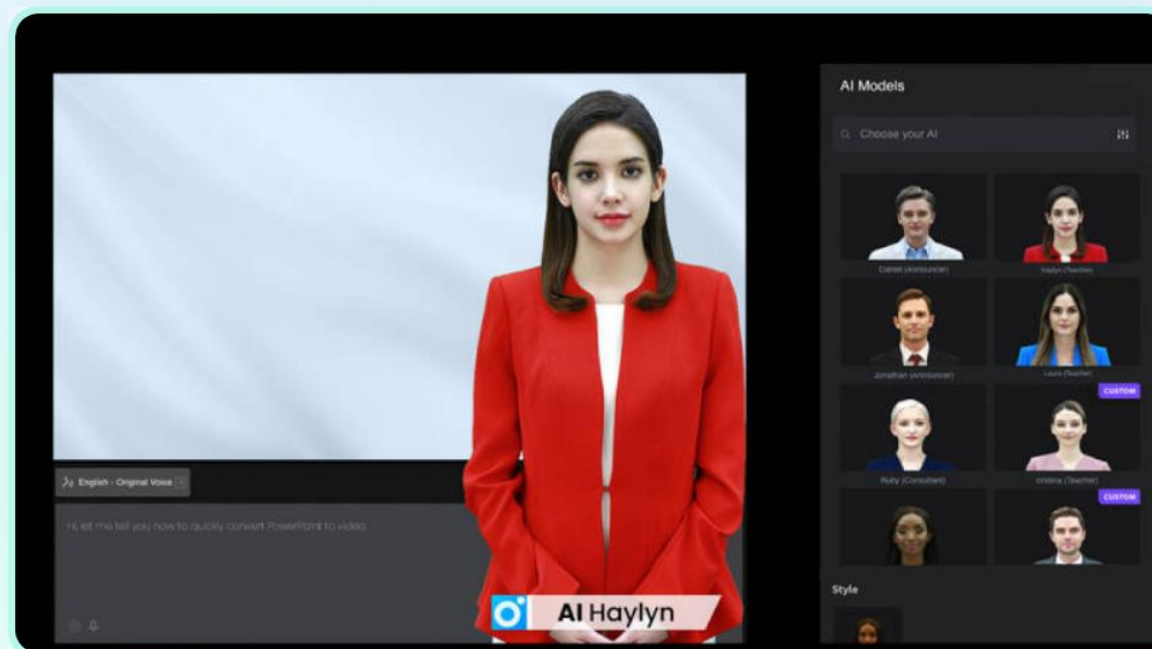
AI Models

Choose your AI

Daniel (Announcer)

haylyn (Teacher)

Jonathan (Announcer)

Laura (Teacher)

CUSTOM

Ruby (Consultant)

cristina (Teacher)

CUSTOM

Style

English - Original Voice

Hi, let me tell you how to quickly convert PowerPoint to video.

AI Haylyn